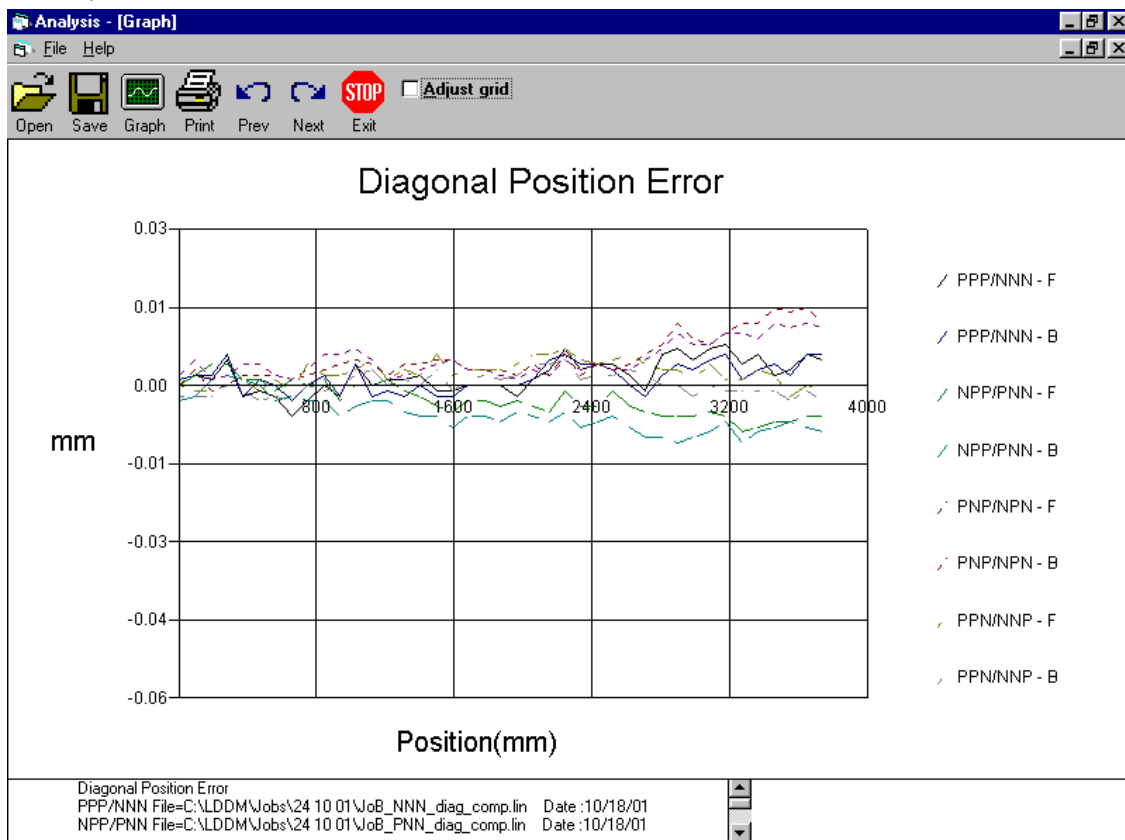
Analysis - [Graph]
File Help
Open Save Graph Print Prev Next Exit
Adjust grid

Diagonal Position Error

0.03
0.01
0.00
-0.01
-0.03
-0.04
-0.06

800 1600 2400 3200 4000

mm

Position(mm)

PPP/NNN - F
PPP/NNN - B
NPP/PNN - F
NPP/PNN - B
PNP/NPN - F
PNP/NPN - B
PPN/NNP - F
PPN/NNP - B

Diagonal Position Error
PPP/NNN File=C:\LDDM\Jobs\24 10 01\JoB_NNN_diag_comp.lin Date :10/18/01
NPP/PNN File=C:\LDDM\Jobs\24 10 01\JoB_PNN_diag_comp.lin Date :10/18/01